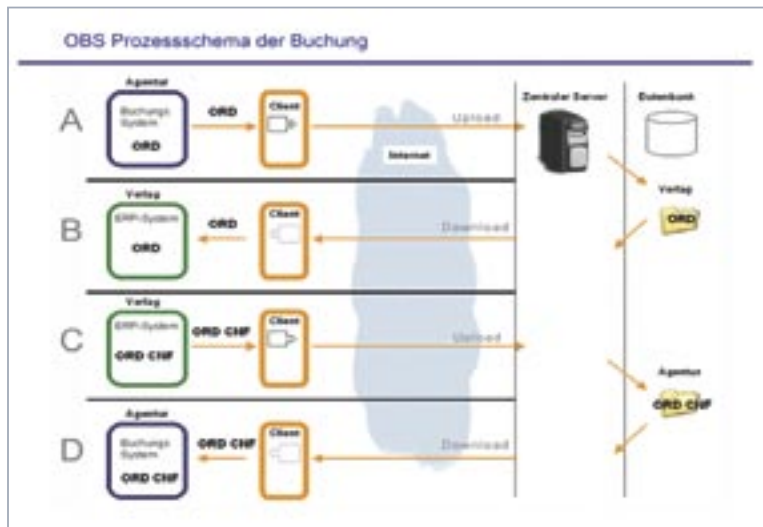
OBS Prozessschema der Buchung

A
Agentur
Buchungs System
ORD
ORD
Client
Upload
Internet
Zentraler Server
Datenbank

B
Verlag
ERP-System
ORD
ORD
Client
Download
Verlag
ORD

C
Verlag
ERP-System
ORD CNF
ORD CNF
Client
Upload
Agentur
ORD CNF

D
Agentur
Buchungs System
ORD CNF
ORD CNF
Client
Download